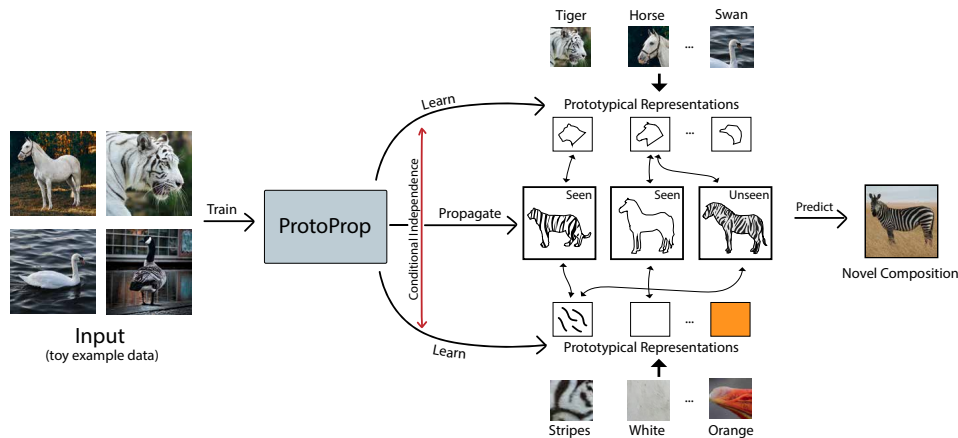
Tiger
Horse
...
Swan

Learn
Prototypical Representations
...

Input
(toy example data)

Train
ProtoProp
Conditional Independence
Propagate

Seen
Seen
Unseen

Predict
Novel Composition

...
Learn
Prototypical Representations

Stripes
White
...
Orange